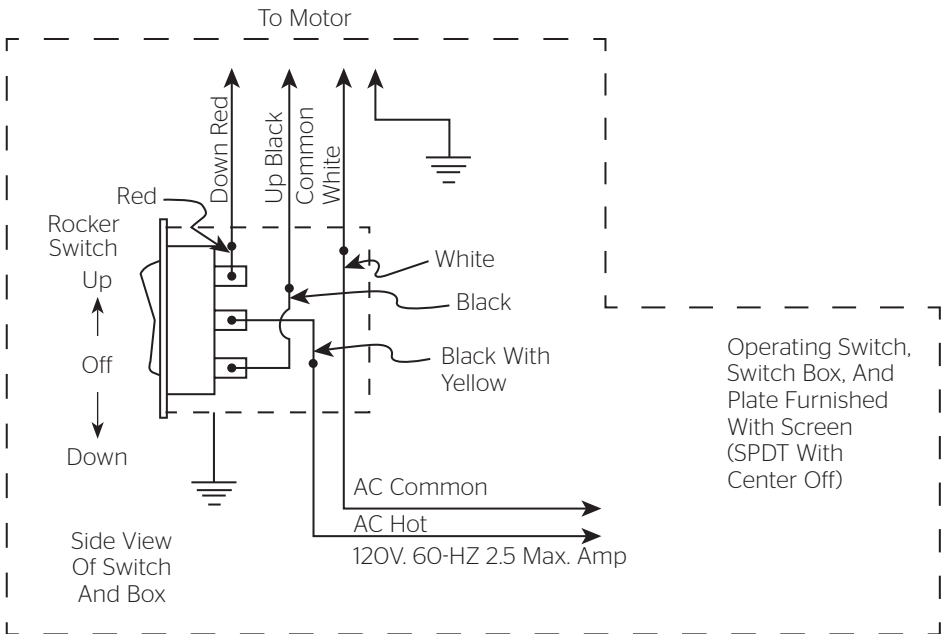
To Motor

Down Red

Up Black

Common

White

Red

Rocker Switch

Up

Off

Down

White

Black

Black With Yellow

Operating Switch, Switch Box, And Plate Furnished With Screen (SPDT With Center Off)

AC Common

AC Hot

120V. 60-HZ 2.5 Max. Amp

Side View Of Switch And Box